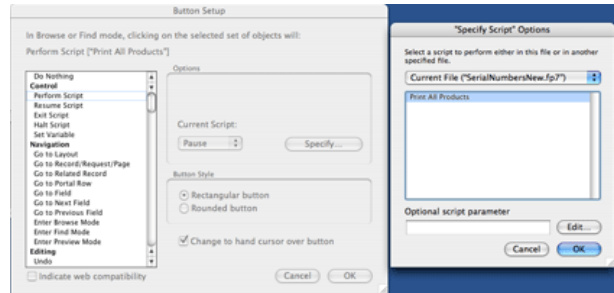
Button Setup

In Browse or Find mode, clicking on the selected set of objects will:

Perform Script ["Print All Products"]

Do Nothing
Control
Perform Script
Resume Script
Exit Script
Halt Script
Set Variable
Navigation
Go to Layout
Go to Record/Request/Page
Go to Related Record
Go to Portal Row
Go to Field
Go to Next Field
Go to Previous Field
Enter Browse Mode
Enter Find Mode
Enter Preview Mode
Editing
Undo

Indicate web compatibility

Options

Current Script:

Pause

Specify...

Button Style

Rectangular button

Rounded button

Change to hand cursor over button

Cancel

OK

"Specify Script" Options

Select a script to perform either in this file or in another specified file.

Current File ("SerialNumbersNew.fp7")

Print All Products

Optional script parameter

Edit...

Cancel

OK